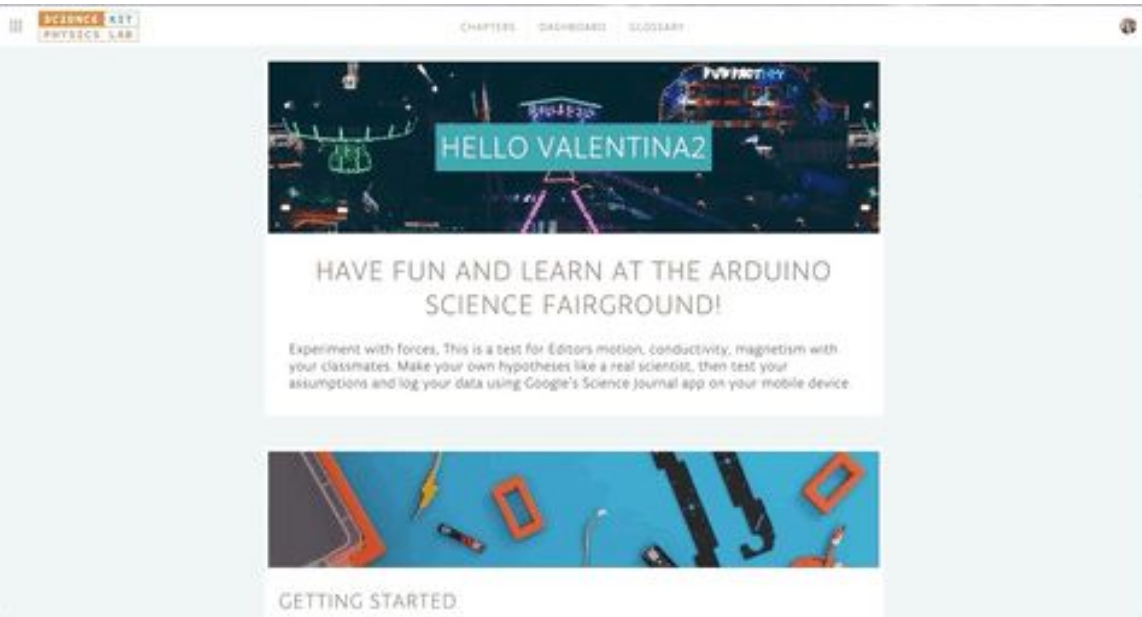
SCIENCE KIT
PHYSICS LAB

CHAPTERS DASHBOARD GLOSSARY

HELLO VALENTINA2

HAVE FUN AND LEARN AT THE ARDUINO SCIENCE FAIRGROUND!

Experiment with forces, This is a test for Editors motion, conductivity, magnetism with your classmates. Make your own hypotheses like a real scientist, then test your assumptions and log your data using Google's Science Journal app on your mobile device

GETTING STARTED